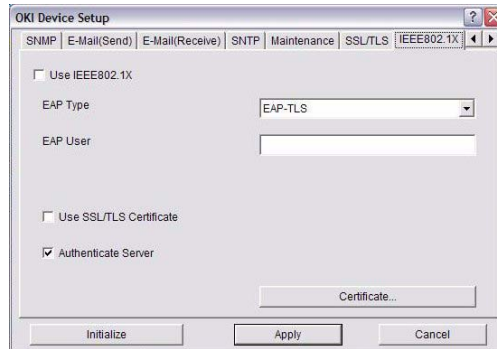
OKI Device Setup

SNMP | E-Mail(Send) | E-Mail(Receive) | SNTP | Maintenance | SSL/TLS | IEEE802.1X

Use IEEE802.1X

EAP Type

EAP-TLS

EAP User

Use SSL/TLS Certificate

Authenticate Server

Certificate...

Initialize

Apply

Cancel